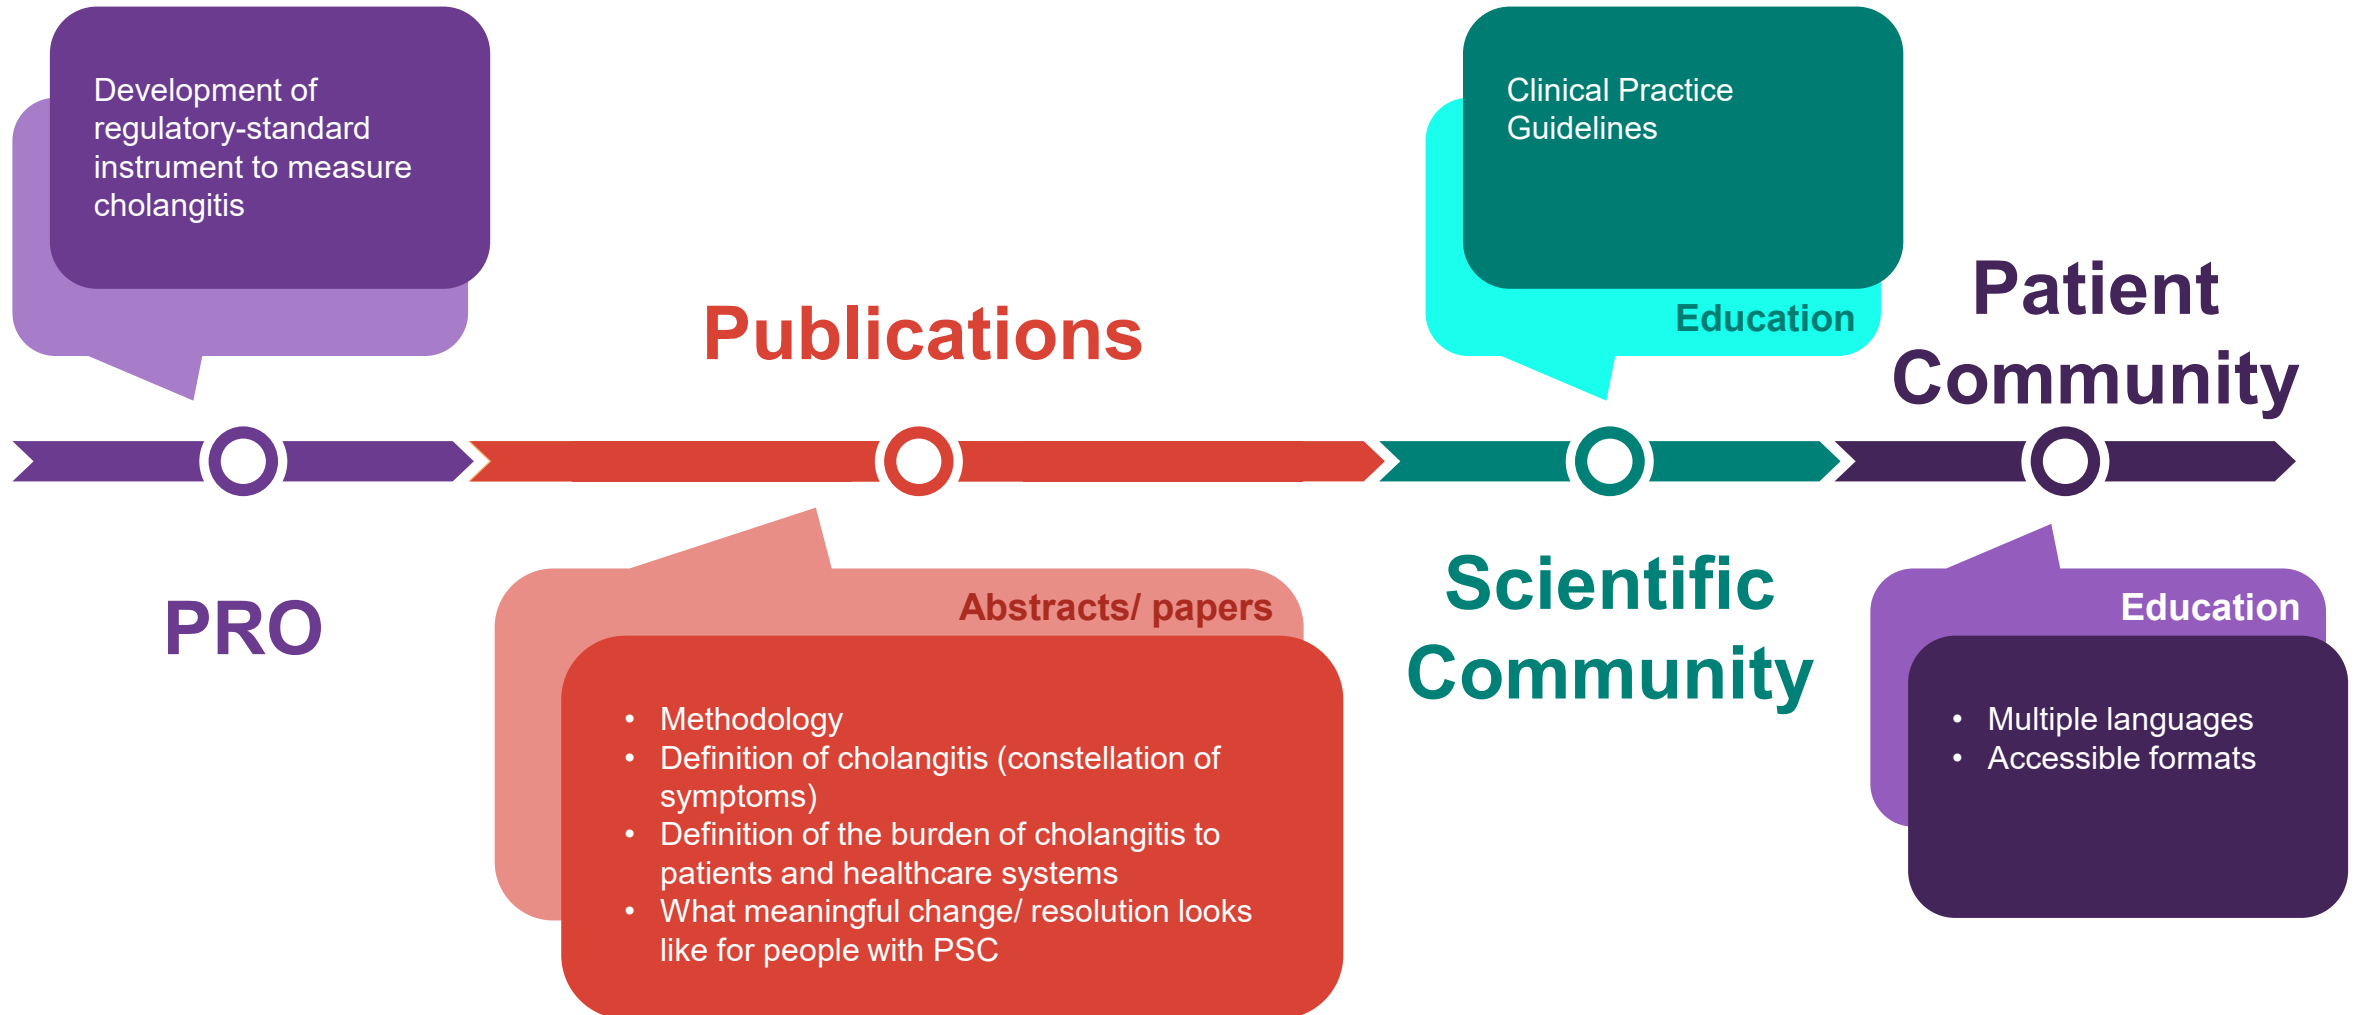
Development of regulatory-standard instrument to measure cholangitis

PRO

Publications

Abstracts/ papers

- Methodology
- Definition of cholangitis (constellation of symptoms)
- Definition of the burden of cholangitis to patients and healthcare systems
- What meaningful change/ resolution looks like for people with PSC

Clinical Practice Guidelines

Education

Scientific Community

Patient Community

Education

- Multiple languages
- Accessible formats